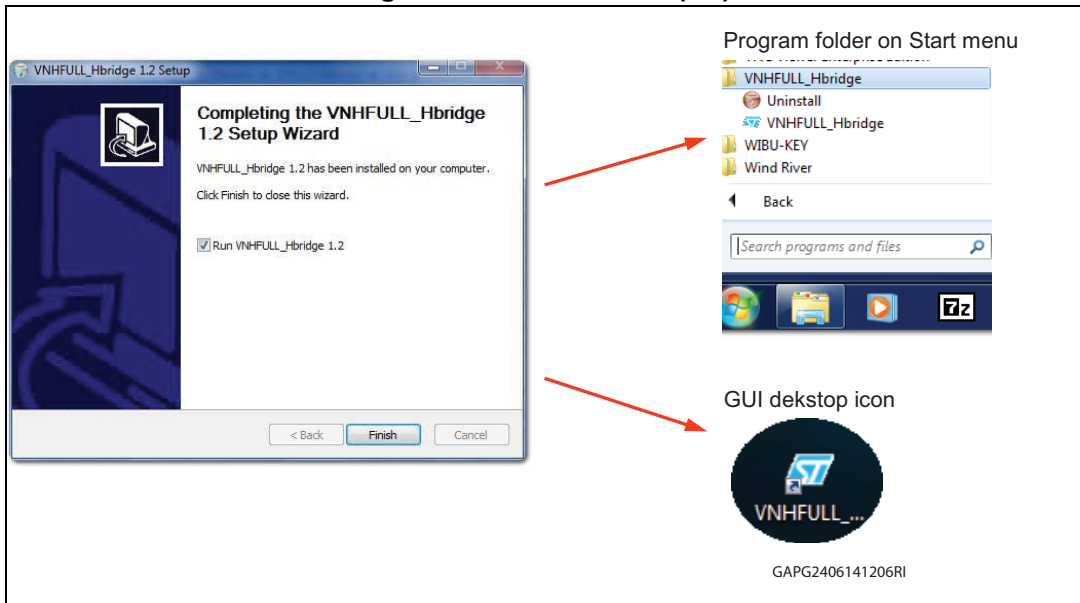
VNHFULL_Hbridge 1.2 Setup

Completing the VNHFULL_Hbridge 1.2 Setup Wizard

VNHFULL_Hbridge 1.2 has been installed on your computer.

Click Finish to close this wizard.

Run VNHFULL_Hbridge 1.2

< Back
Finish
Cancel

Program folder on Start menu

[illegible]
VNHFULL_Hbridge
Uninstall
VNHFULL_Hbridge
WIBU-KEY
Wind River
Back
Search programs and files

GUI dekstop icon

VNHFULL_...

GAPG2406141206RI